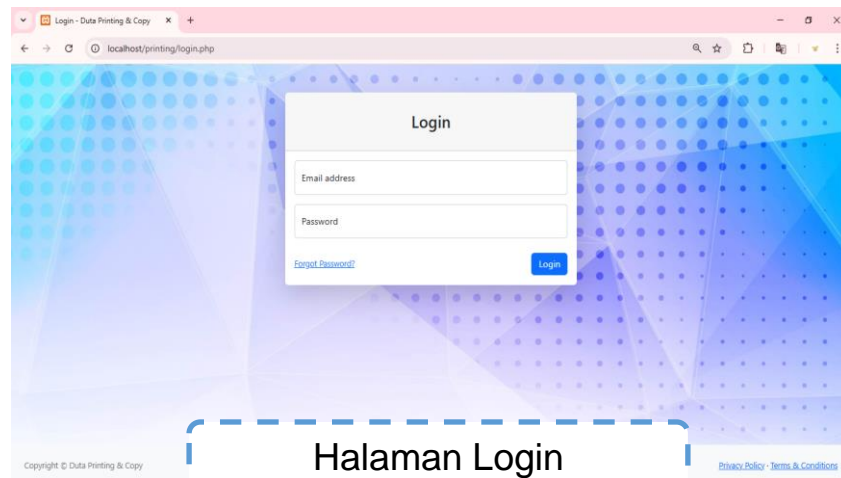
Login - Duta Printing & Copy

localhost/printing/login.php

Login

Email address

Password

Forgot Password?

Login

Copyright © Duta Printing & Copy

Halaman Login

Privacy Policy · Terms & Conditions